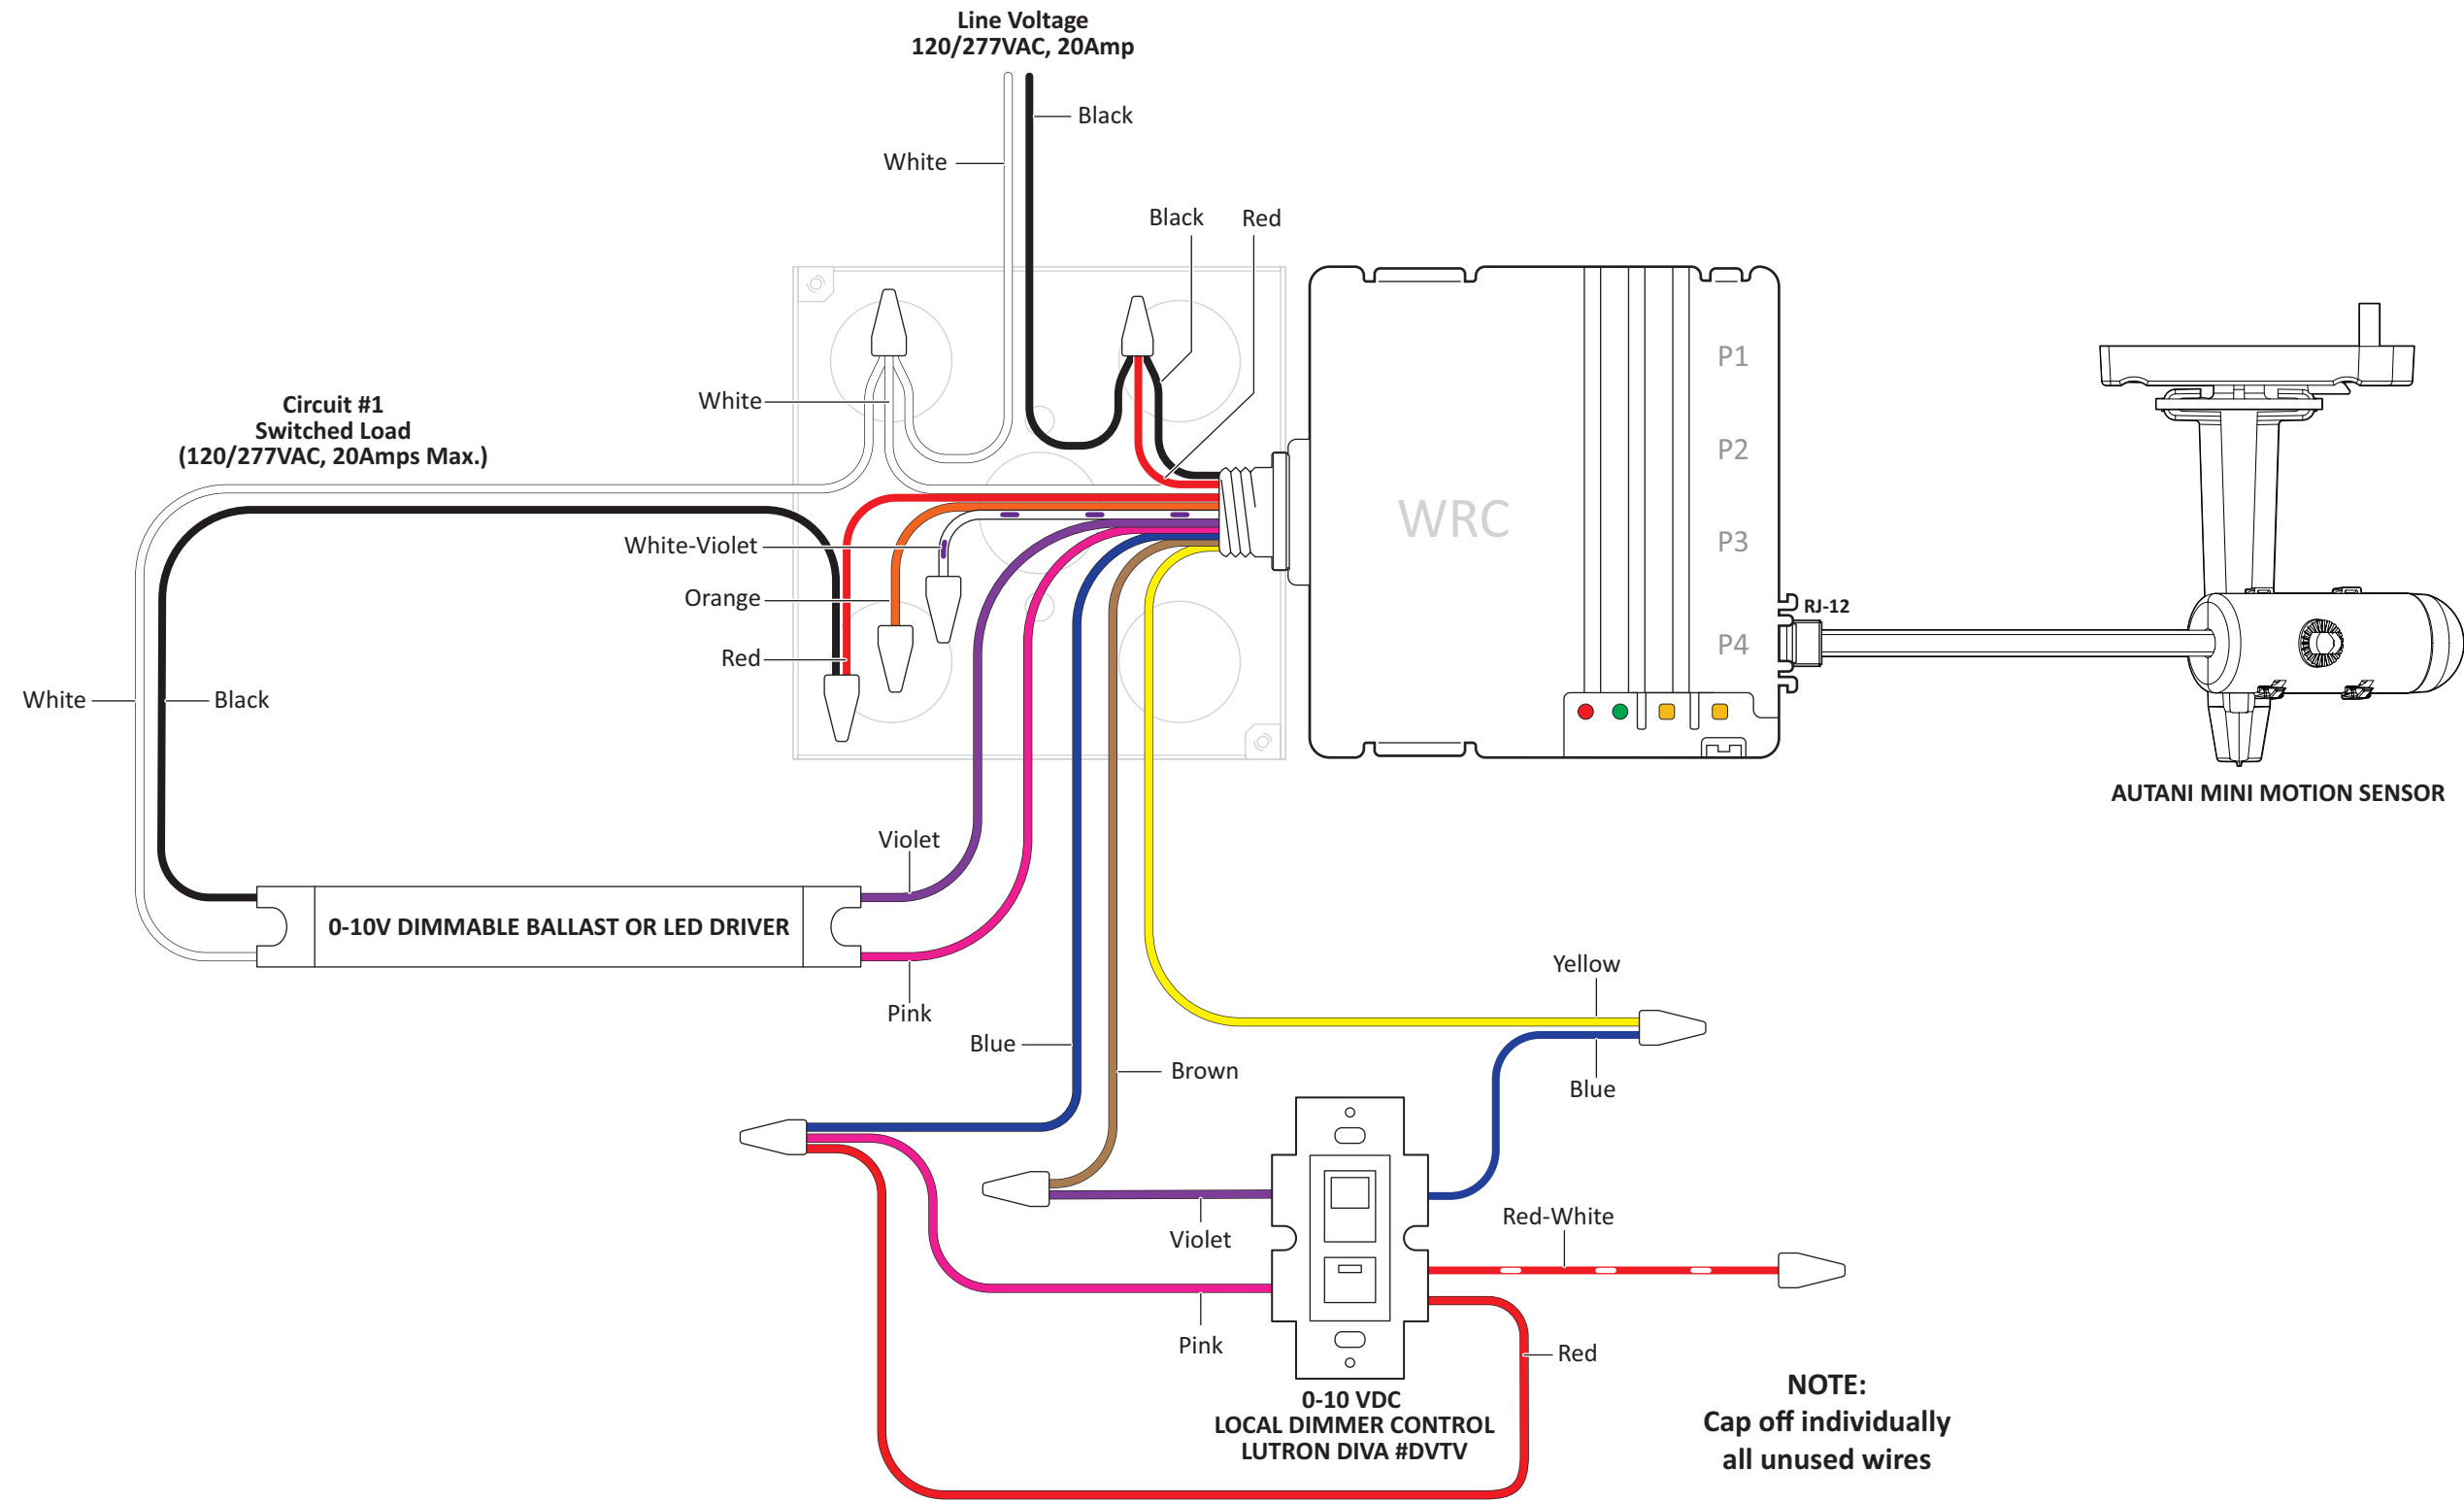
Line Voltage
120/277VAC, 20Amp

Black

White

Black

Red

P1

P2

WRC

P3

RJ-12

P4

White

Circuit #1
Switched Load
(120/277VAC, 20Amps Max.)

White-Violet

Orange

Red

White

Black

AUTANI MINI MOTION SENSOR

Violet

0-10V DIMMABLE BALLAST OR LED DRIVER

Pink

Yellow

Blue

Brown

Blue

Violet

Red-White

Pink

Red

0-10 VDC
LOCAL DIMMER CONTROL
LUTRON DIVA #DVTV

NOTE:
Cap off individually
all unused wires